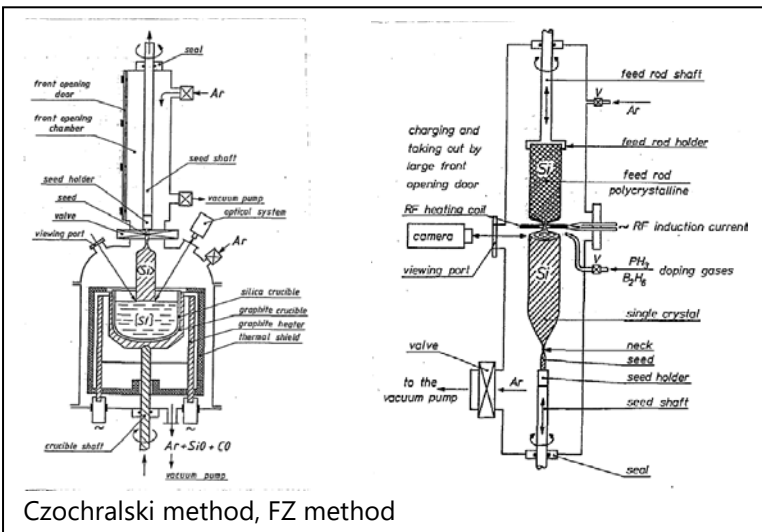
seal
front opening door
Ar
front opening chamber
seed shaft
seed holder
vacuum pump
seed
optical system
valve
viewing port
Ar
Si
silica crucible
(Si)
graphite crucible
graphite heater
thermal shield
crucible shaft
Ar + SiO + CO
vacuum pump

feed rod shaft
V
Ar
charging and taking out by large front opening door
feed rod holder
Si
feed rod polycrystalline
RF heating coil
RF induction current
camera
$PH_3$
$B_2H_6$
V
doping gases
viewing port
Si
single crystal
neck
valve
seed
seed holder
Ar
to the vacuum pump
seed shaft
seal

Czochralski method, FZ method